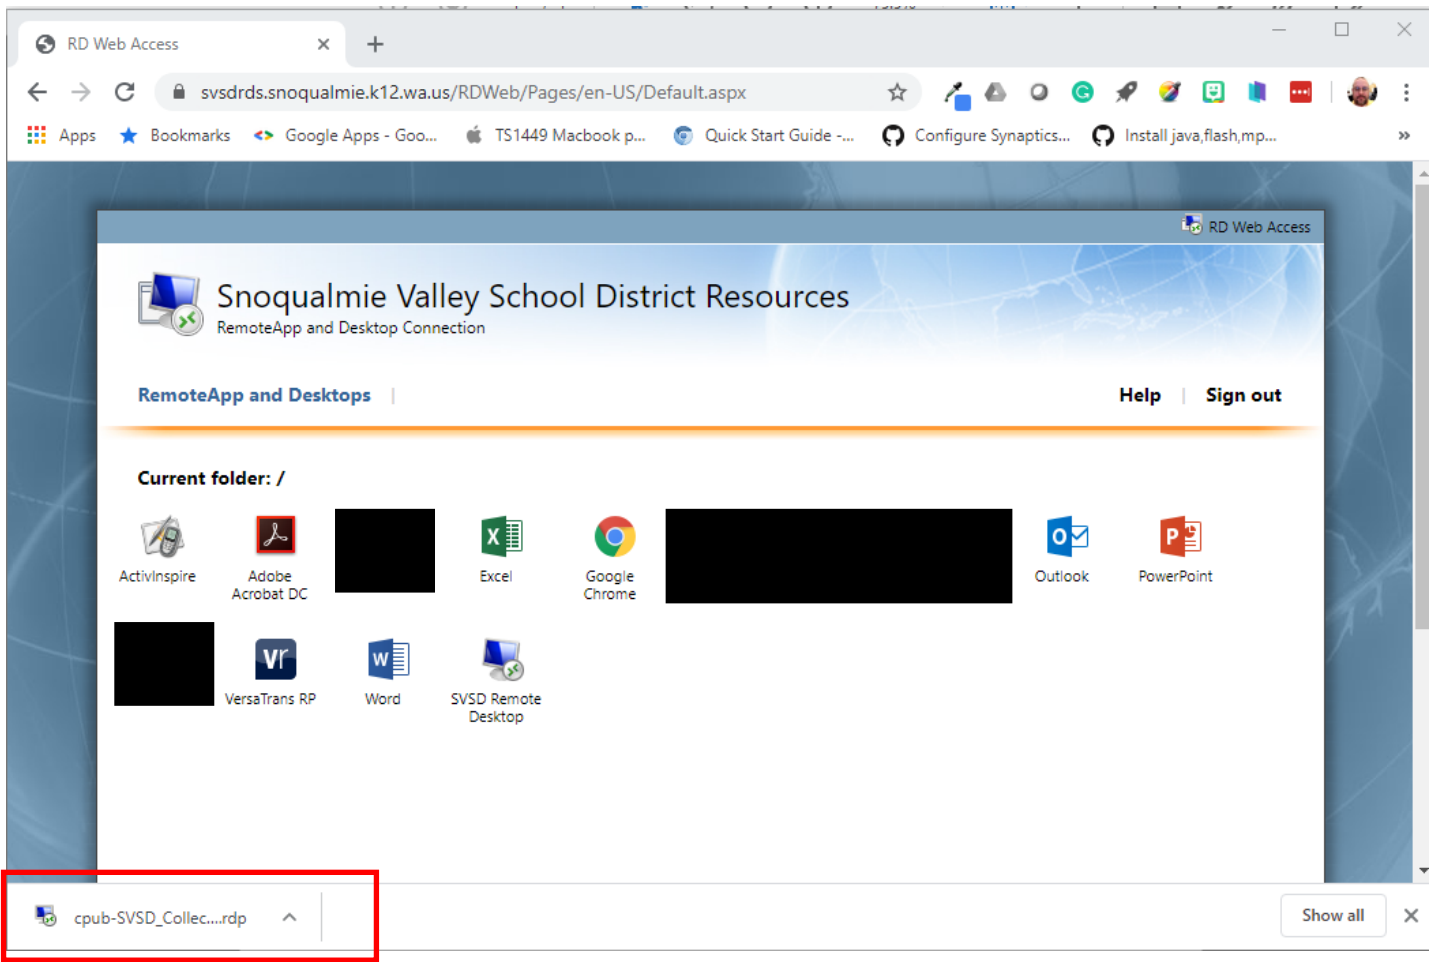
RD Web Access ×
+

svsdrds.snoqualmie.k12.wa.us/RDWeb/Pages/en-US/Default.aspx

Apps Bookmarks Google Apps - Goo... TS1449 Macbook p... Quick Start Guide -... Configure Synaptics... Install java,flash,mp...

RD Web Access

Snoqualmie Valley School District Resources
RemoteApp and Desktop Connection

RemoteApp and Desktops | Help | Sign out

Current folder: /

ActivInspire

Adobe Acrobat DC

Excel

Google Chrome

Outlook

PowerPoint

VersaTrans RP

Word

SVSD Remote Desktop

cpub-SVSD_Collec....rdp

Show all